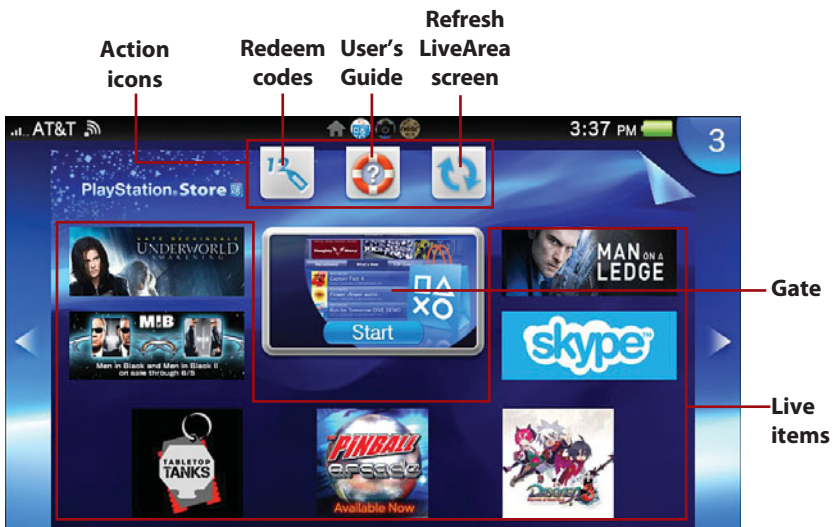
Action icons

Redeem codes

User's Guide

Refresh LiveArea screen

AT&T

3:37 PM

3

PlayStation Store

UNDERWORLD AWAKENING

MIB

Men in Black and Men in Black II on sale through 8/5

Start

MAN ON A LEDGE

skype

Gate

Live items

TABLETOP TANKS

PINBALL arcade

Available Now

Disgaea 3